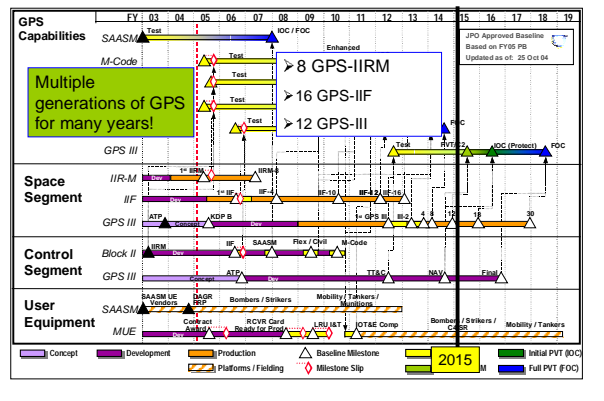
GPS Capabilities

FY 03 04 05 06 07 08 09 10 11 12 13 14 15 16 17 18 19

JPO Approved Baseline
Based on FY05 PB
Updated as of: 25 Oct 04

SAASM
Test
IOC / FOC

M-Code
Enhanced
Test
Test
Test
Test

Multiple generations of GPS for many years!

➢8 GPS-IIRM
➢16 GPS-IIF
➢12 GPS-III

FOC

GPS III
Test
RVT/L2
IOC (Protect)
FOC

Space Segment
IIR-M
1st IIRM
IIRM-8
Dev
IIF
1st IIF
IIF-4
IIF-10
IIF-12
IIF-16
Dev
GPS III
ATP
KDP B
Dev
1st GPS III
III-2
4
8
12
18
30
Concept

Control Segment
Block II
IIRM
IIF
SAASM
Flex / Civil
M-Code
Dev
GPS III
Concept
ATP
TT&C
NAV
Final

User Equipment
SAASM
SAASM UE Vendors
DAGR PRP
Bombers / Strikers
Mobility / Tankers / Munitions
MUE
Contract Award
RCVR Card Ready for Prod
LRU I&T
OT&E Comp
Bombers / Strikers / C4ISR
Mobility / Tankers
Dev

2015

Concept
Development
Production
Platforms / Fielding
Baseline Milestone
Milestone Slip
M
Initial PVT (IOC)
Full PVT (FOC)